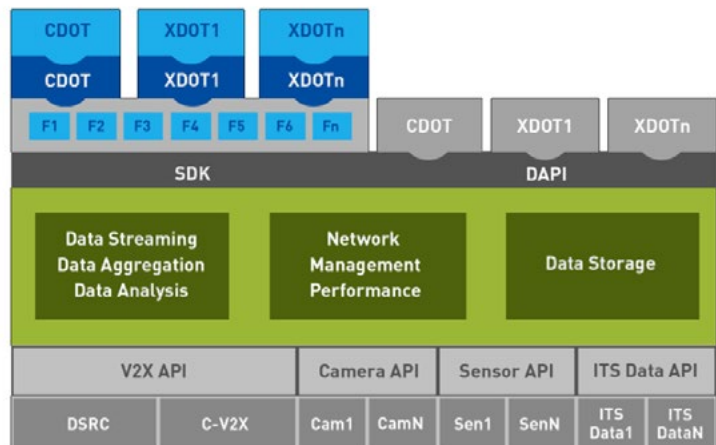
CDOT
CDOT

XDOT1
XDOT1

XDOTn
XDOTn

F1 F2 F3 F4 F5 F6 Fn

CDOT XDOT1 XDOTn

SDK

DAPI

Data Streaming
Data Aggregation
Data Analysis

Network
Management
Performance

Data Storage

V2X API

Camera API

Sensor API

ITS Data API

DSRC

C-V2X

Cam1

CamN

Sen1

SenN

ITS Data1

ITS DataN